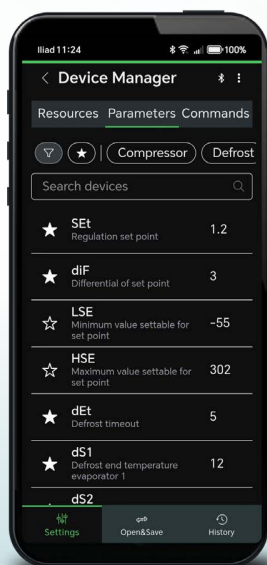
Iliad 11:24 100%

< Device Manager

Resources Parameters Commands

Compressor Defrost

Search devices

SEt
Regulation set point
1.2

diF
Differential of set point
3

LSE
Minimum value settable for set point
-55

HSE
Maximum value settable for set point
302

dEt
Defrost timeout
5

dS1
Defrost end temperature evaporator 1
12

dS2

Settings Open&Save History